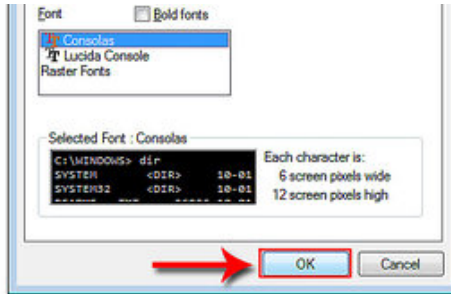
Font

Bold fonts

Consolas
Lucida Console
Raster Fonts

Selected Font : Consolas

C:\WINDOWS> dir
SYSTEM <DIR> 10-01
SYSTEM32 <DIR> 10-01
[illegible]

Each character is:
6 screen pixels wide
12 screen pixels high

OK

Cancel